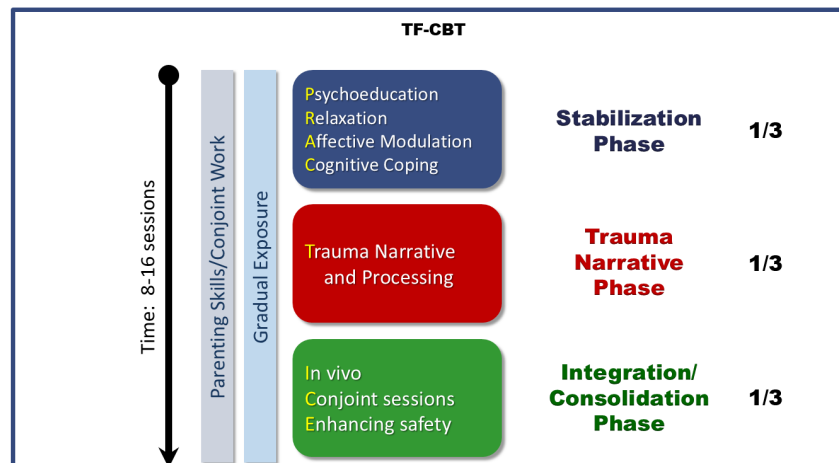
TF-CBT

Time: 8-16 sessions

Parenting Skills/Conjoint Work

Gradual Exposure

Psychoeducation
Relaxation
Affective Modulation
Cognitive Coping

Stabilization Phase

1/3

Trauma Narrative and Processing

Trauma Narrative Phase

1/3

In vivo
Conjoint sessions
Enhancing safety

Integration/ Consolidation Phase

1/3